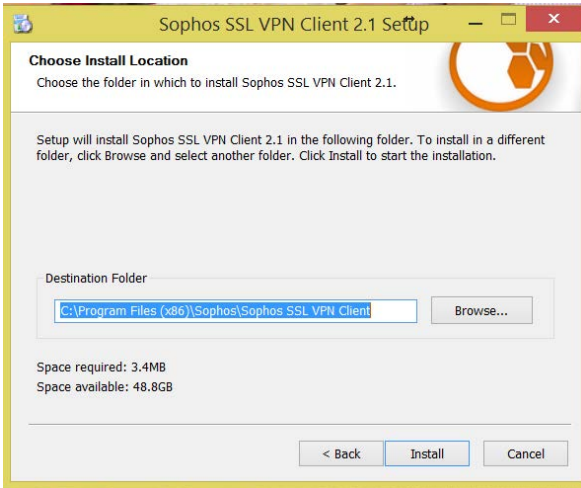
Sophos SSL VPN Client 2.1 Setup

Choose Install Location
Choose the folder in which to install Sophos SSL VPN Client 2.1.

Setup will install Sophos SSL VPN Client 2.1 in the following folder. To install in a different folder, click Browse and select another folder. Click Install to start the installation.

Destination Folder
C:\Program Files (x86)\Sophos\Sophos SSL VPN Client
Browse...

Space required: 3.4MB
Space available: 48.8GB

< Back
Install
Cancel